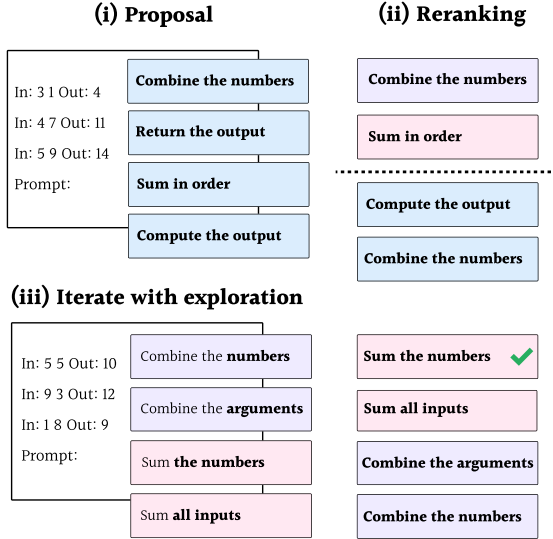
(i) Proposal

In: 3 1 Out: 4
In: 4 7 Out: 11
In: 5 9 Out: 14
Prompt:

Combine the numbers
Return the output
Sum in order
Compute the output

(ii) Reranking

Combine the numbers
Sum in order

Compute the output
Combine the numbers

(iii) Iterate with exploration

In: 5 5 Out: 10
In: 9 3 Out: 12
In: 1 8 Out: 9
Prompt:

Combine the **numbers**
Combine the **arguments**
Sum **the numbers**
Sum **all inputs**

Sum the numbers
Sum all inputs
Combine the arguments
Combine the numbers